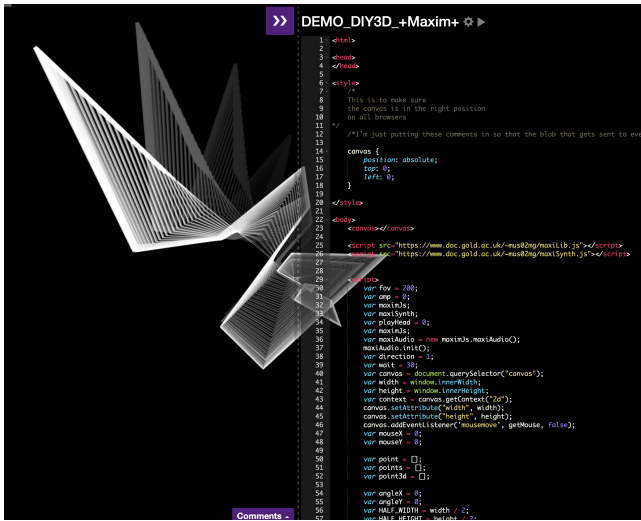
>> DEMO_DIY3D_+Maxim+

1 <html>
2
3 <head>
4 </head>
5
6 <style>
7 /*
8 This is to make sure
9 the canvas is in the right position
10 on all browsers
11 */
12 /*I'm just putting these comments in so that the blob that gets sent to eve
13
14 canvas {
15 position: absolute;
16 top: 0;
17 left: 0;
18 }
19
20 </style>
21
22 <body>
23 <canvas></canvas>
24
25 <script src="https://www.doc.gold.ac.uk/~mus02mg/maxiLib.js"></script>
26 <script src="https://www.doc.gold.ac.uk/~mus02mg/maxiSynth.js"></script>
27
28
29 <script>
30 var fov = 200;
31 var amp = 0;
32 var maxiJs;
33 var maxiSynth;
34 var playHead = 0;
35 var maxiJs;
36 var maxiAudio = new maxiJs.maxiAudio();
37 maxiAudio.init();
38 var direction = 1;
39 var wait = 30;
40 var canvas = document.querySelector("canvas");
41 var width = window.innerWidth;
42 var height = window.innerHeight;
43 var context = canvas.getContext("2d");
44 canvas.setAttribute("width", width);
45 canvas.setAttribute("height", height);
46 canvas.addEventListener('mousemove', getMouse, false);
47 var mouseX = 0;
48 var mouseY = 0;
49
50 var point = [];
51 var points = [];
52 var point3d = [];
53
54 var angleX = 0;
55 var angleY = 0;
56 var HALF_WIDTH = width / 2;
57 var HALF_HEIGHT = height / 2;

Comments